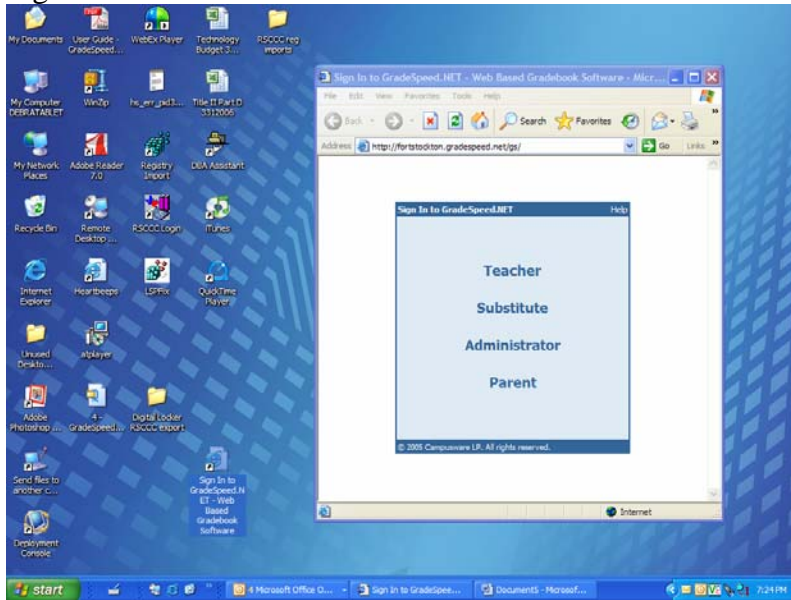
My Documents
User Guide - GradeSpeed...
WebEx Player
Technology Budget 3...
RSCCC reg imports
My Computer DEBRATABLET
WinZip
hs_err_pid3...
Title II Part D 3312006
My Network Places
Adobe Reader 7.0
Registry Import
DBA Assistant
Recycle Bin
Remote Desktop ...
RSCCC Login
iTunes
Internet Explorer
Heartbeeps
LSPFix
QuickTime Player
Unused Deskto...
afplayer
Adobe Photoshop ...
4 - GradeSpeed...
Digital Locker RSCCC export
Send files to another c...
Sign In to GradeSpeed.NET - Web Based Gradebook Software
Deployment Console

Sign In to GradeSpeed.NET - Web Based Gradebook Software - Micr...
File Edit View Favorites Tools Help
Back Search Favorites
Address http://fortstockton.gradespeed.net/gs/ Go Links

Sign In to GradeSpeed.NET Help

Teacher

Substitute

Administrator

Parent

© 2005 Campusware LP. All rights reserved.

Internet

start 4 Microsoft Office O... Sign In to GradeSpee... Document5 - Microsof... 7:24 PM